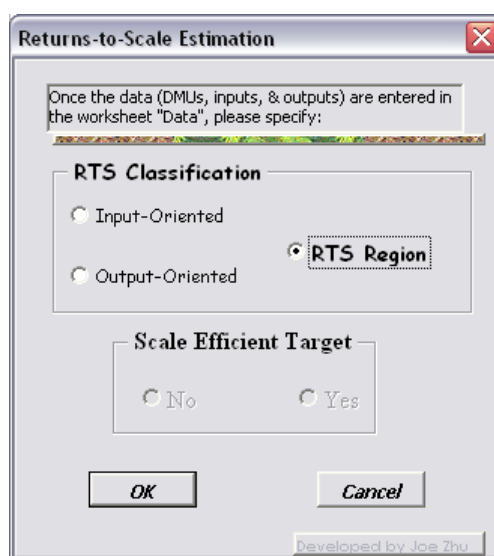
Returns-to-Scale Estimation

Once the data (DMUs, inputs, & outputs) are entered in the worksheet "Data", please specify:

RTS Classification

Input-Oriented

RTS Region

Output-Oriented

Scale Efficient Target

No

Yes

OK

Cancel

Developed by Joe Zhu